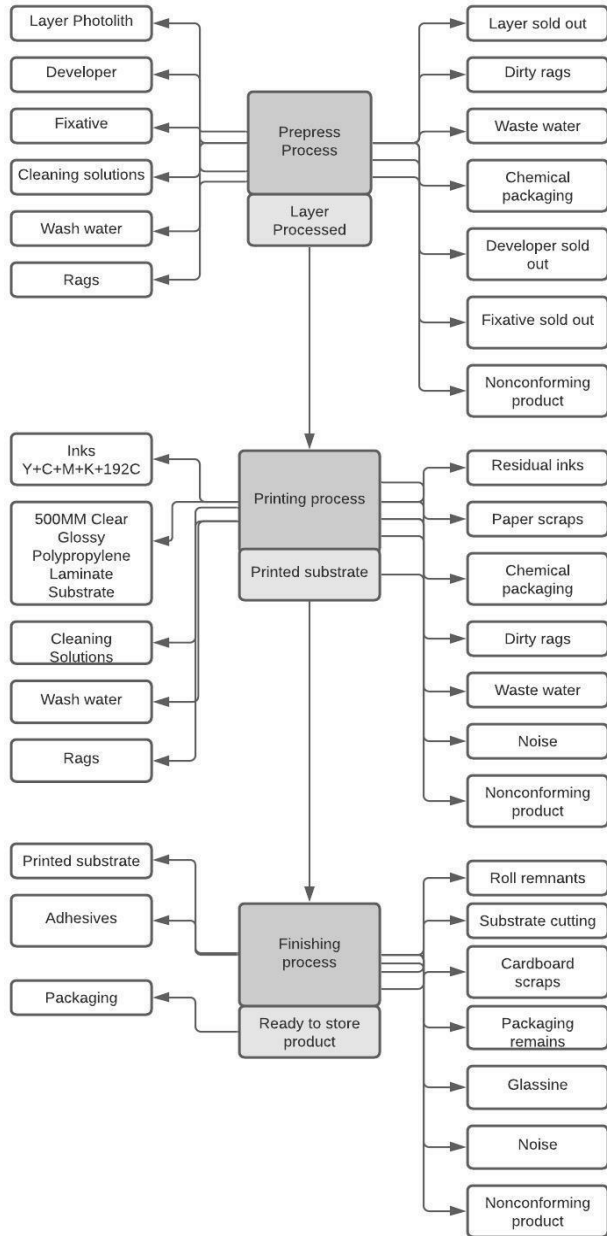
Layer Photolith

Developer

Fixative

Cleaning solutions

Wash water

Rags

Prepress Process

Layer Processed

Layer sold out

Dirty rags

Waste water

Chemical packaging

Developer sold out

Fixative sold out

Nonconforming product

Inks Y+C+M+K+192C

500MM Clear Glossy Polypropylene Laminate Substrate

Cleaning Solutions

Wash water

Rags

Printing process

Printed substrate

Residual inks

Paper scraps

Chemical packaging

Dirty rags

Waste water

Noise

Nonconforming product

Printed substrate

Adhesives

Packaging

Finishing process

Ready to store product

Roll remnants

Substrate cutting

Cardboard scraps

Packaging remains

Glassine

Noise

Nonconforming product